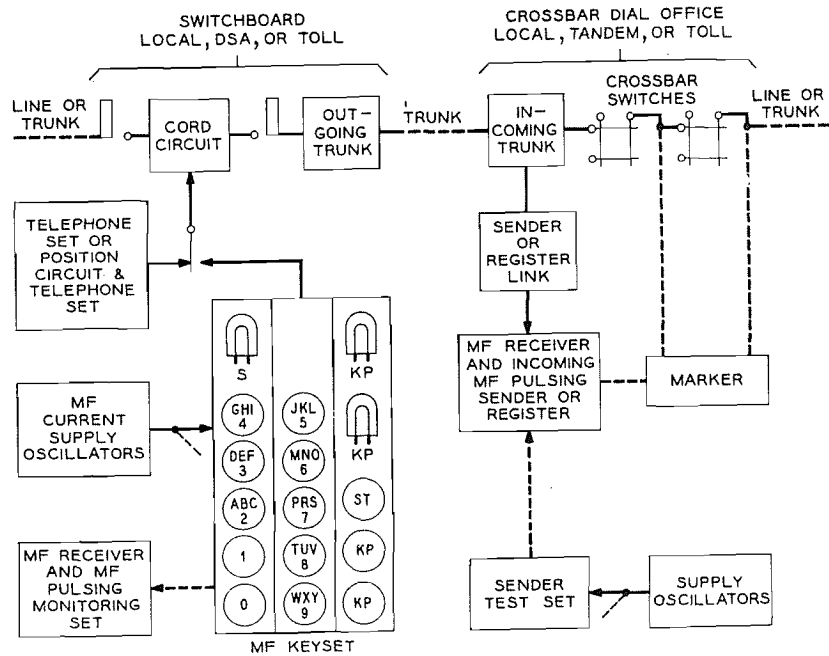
SWITCHBOARD
LOCAL, DSA, OR TOLL

CROSSBAR DIAL OFFICE
LOCAL, TANDEM, OR TOLL

LINE OR TRUNK

CORD CIRCUIT

OUT-GOING TRUNK

TRUNK

IN-COMING TRUNK

CROSSBAR SWITCHES

LINE OR TRUNK

TELEPHONE SET OR POSITION CIRCUIT & TELEPHONE SET

SENDER OR REGISTER LINK

S

KP

KP

MF RECEIVER AND INCOMING MF PULSING SENDER OR REGISTER

MARKER

MF CURRENT SUPPLY OSCILLATORS

GHI 4

JKL 5

DEF 3

MNO 6

ABC 2

PRS 7

ST

1

TUV 8

KP

0

WXY 9

KP

MF RECEIVER AND MF PULSING MONITORING SET

SENDER TEST SET

SUPPLY OSCILLATORS

MF KEYSET